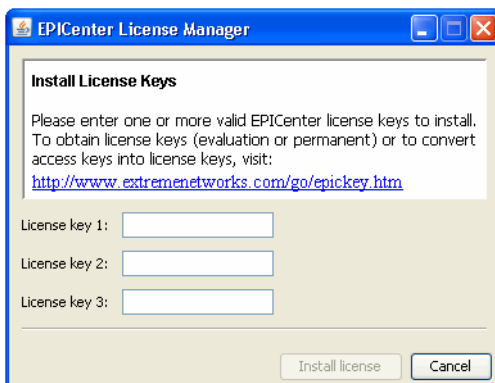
EPICenter License Manager

Install License Keys

Please enter one or more valid EPICenter license keys to install. To obtain license keys (evaluation or permanent) or to convert access keys into license keys, visit:
http://www.extremenetworks.com/go/epickey.htm

License key 1:

License key 2:

License key 3:

Install license
Cancel